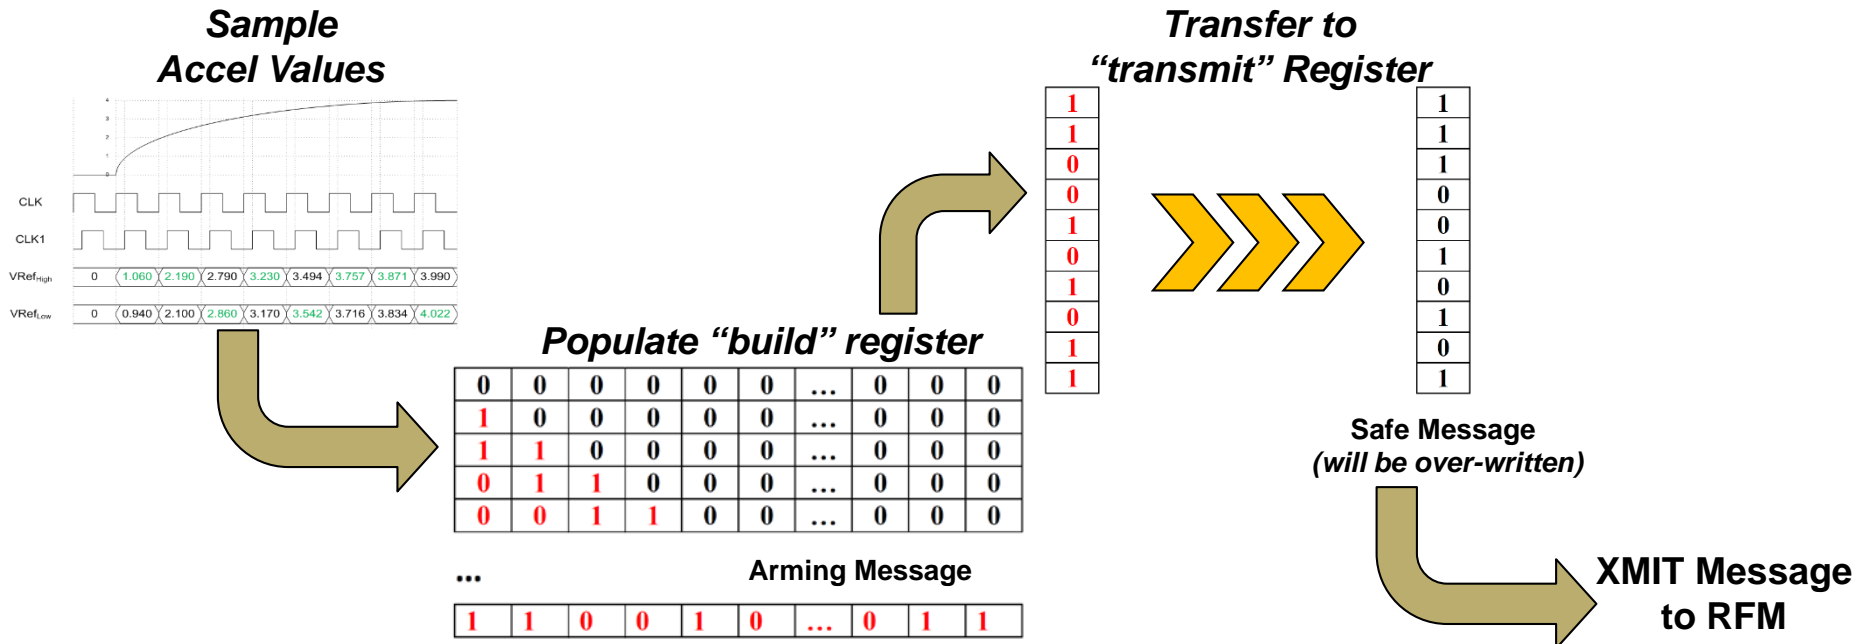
Sample Accel Values

Transfer to "transmit" Register

CLK

CLK1

$VRef_{High}$ 0 1.060 2.190 2.790 3.230 3.494 3.757 3.871 3.990

$VRef_{Low}$ 0 0.940 2.100 2.860 3.170 3.542 3.716 3.834 4.022

| 1 |
|---|
| 1 |
| 0 |
| 0 |
| 1 |
| 0 |
| 1 |
| 0 |
| 1 |
| 1 |

| 1 |
|---|
| 1 |
| 1 |
| 0 |
| 0 |
| 1 |
| 0 |
| 1 |
| 0 |
| 1 |

Populate "build" register

| 0 | 0 | 0 | 0 | 0 | 0 | ... | 0 | 0 | 0 |
|---|---|---|---|---|---|---|---|---|---|
| 1 | 0 | 0 | 0 | 0 | 0 | ... | 0 | 0 | 0 |
| 1 | 1 | 0 | 0 | 0 | 0 | ... | 0 | 0 | 0 |
| 0 | 1 | 1 | 0 | 0 | 0 | ... | 0 | 0 | 0 |
| 0 | 0 | 1 | 1 | 0 | 0 | ... | 0 | 0 | 0 |

Safe Message (will be over-written)

...

Arming Message

| 1 | 1 | 0 | 0 | 1 | 0 | ... | 0 | 1 | 1 |
|---|---|---|---|---|---|---|---|---|---|

XMIT Message to RFM